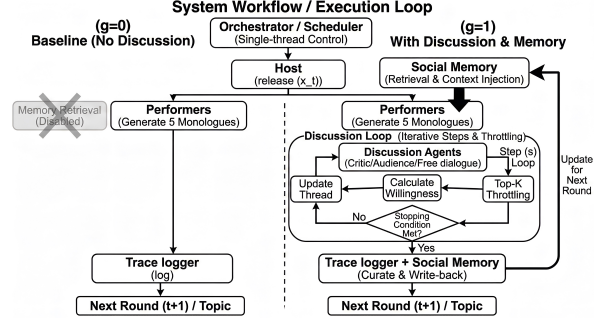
System Workflow / Execution Loop

(g=0)
Baseline (No Discussion)

Orchestrator / Scheduler
(Single-thread Control)

(g=1)
With Discussion & Memory

Host
(release (x_t))

Social Memory
(Retrieval & Context Injection)

Memory Retrieval
(Disabled)

Performers
(Generate 5 Monologues)

Performers
(Generate 5 Monologues)

Discussion Loop (Iterative Steps & Throttling)

Discussion Agents
(Critic/Audience/Free dialogue)

Step (s)
Loop

Update Thread

Calculate Willingness

Top-K Throttling

No

Stopping Condition Met?

Yes

Update for Next Round

Trace logger
(log)

Trace logger + Social Memory
(Curate & Write-back)

Next Round (t+1) / Topic

Next Round (t+1) / Topic